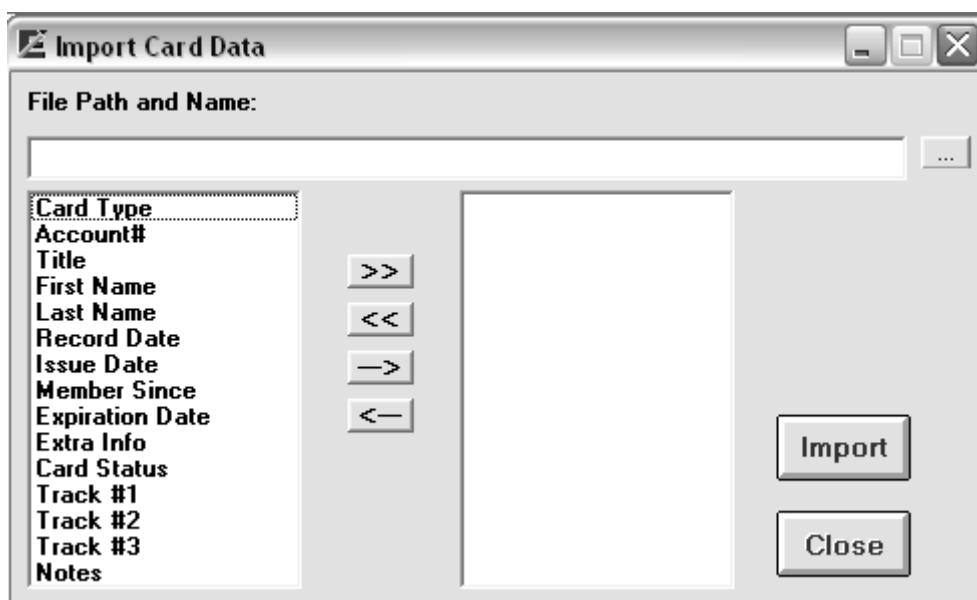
Import Card Data

File Path and Name:

...

Card Type
Account#
Title
First Name
Last Name
Record Date
Issue Date
Member Since
Expiration Date
Extra Info
Card Status
Track #1
Track #2
Track #3
Notes

>>
<<
—>
<—

Import

Close